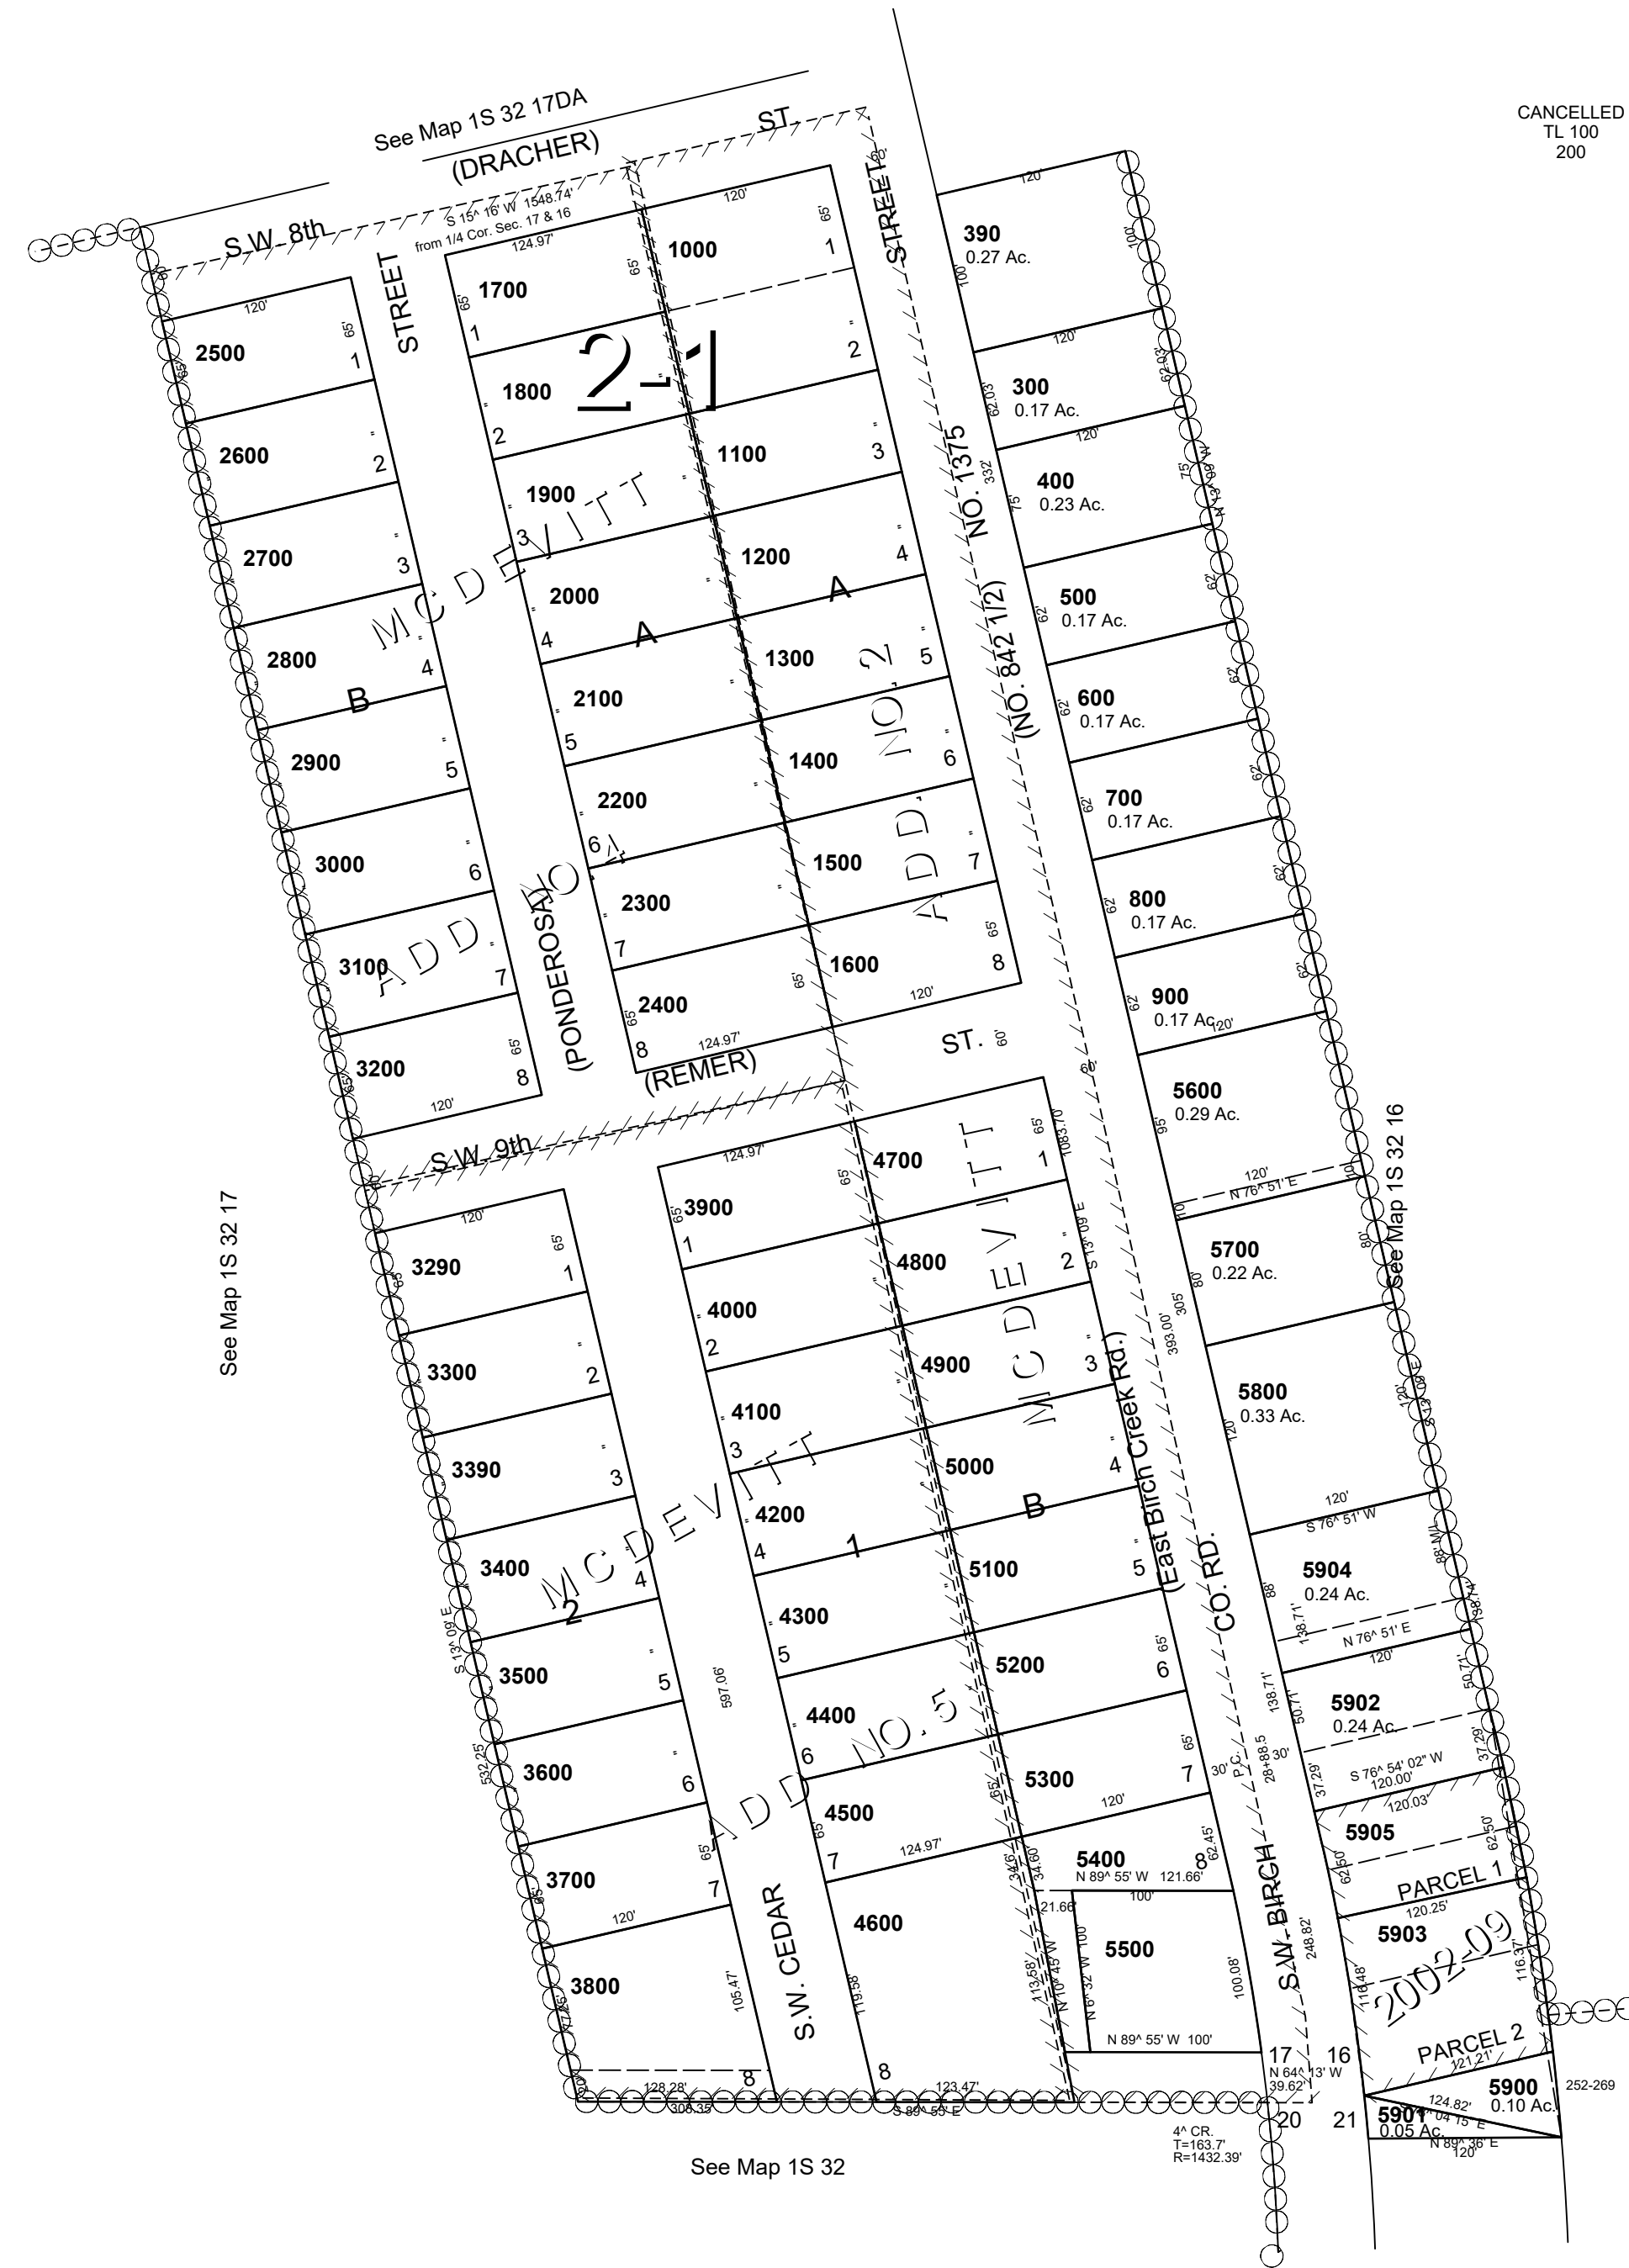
See Map 1S 32 17DA

(DRACHER) ST.

CANCELLED
TL 100
200

S.W. 8th

S 15^ 16' W 1548.74'
from 1/4 Cor. Sec. 17 & 16

STREET

STREET

124.97'
120'
120'
120'
65'
65'
60'

1000
1
1700
1
1800
2
2
2-1
1100
3
1900
3
1200
4
2000
4
A
A
1300
5
2100
5
1400
6
2200
6
1500
7
2300
7
1600
8
2400
8
124.97'

2500
1
2600
2
2700
3
2800
4
B
2900
5
3000
6
3100
7
3200
8
120'

MC DEVITT
ADD. NO. 2
MC DEVITT
ADD.
(PONDEROSA)
(REMER) ST.

390
0.27 Ac.
100'
300
0.17 Ac.
62.03'
400
0.23 Ac.
75'
500
0.17 Ac.
62'
600
0.17 Ac.
700
0.17 Ac.
800
0.17 Ac.
900
0.17 Ac.

NO. 1375
(NO. 842 1/2)
332'

5600
0.29 Ac.
95'
N 76^ 51' E
5700
0.22 Ac.
80'
5800
0.33 Ac.
120'
S 13^ 09' E
S 76^ 51' W
5904
0.24 Ac.
88'
138.71'
N 76^ 51' E
5902
0.24 Ac.
50.71'
S 76^ 54' 02" W
120.00'
120.03'
37.29'
5905
62.50'
PARCEL 1
120.25'
5903
116.37'
118.48'
2002-09
PARCEL 2
121.21'
5900
0.10 Ac.
252-269
5901
0.05 Ac.
124.82'
N 89^ 36' E
120'

See Map 1S 32 16

S.W. 9th

See Map 1S 32 17

4700
1
3900
1
4800
2
4000
2
4900
3
4100
3
5000
4
4200
4
B
1
5100
5
4300
5
5200
6
4400
6
5300
7
4500
7
124.97'
4600
8

3290
1
3300
2
3390
3
3400
4
2
3500
5
3600
6
3700
7
3800
8

MC DEVITT
ADD. NO. 5
MC DEVITT
ADD.
S 13^ 09' E
1083.70'
597.06'
532.25'
S 13^ 09' E

(East Birch Creek Rd.)
CO. RD.
393.00'
305'

5400
N 89^ 55' W 121.66'
100'
5500
N 10^ 45' W
N 6^ 32' W 100'
100.08'
N 89^ 55' W 100'
113.58'
21.66'
34.60'
62.45'
P.C.
28+88.5
30'
S.W. BIRCH
248.82'
S.W. CEDAR
105.47'
119.58'

128.28'
306.35'
123.47'
S 89^ 55' E
17 16
20 21
N 64^ 13' W
39.62'
4^ CR.
T=163.7'
R=1432.39'

See Map 1S 32